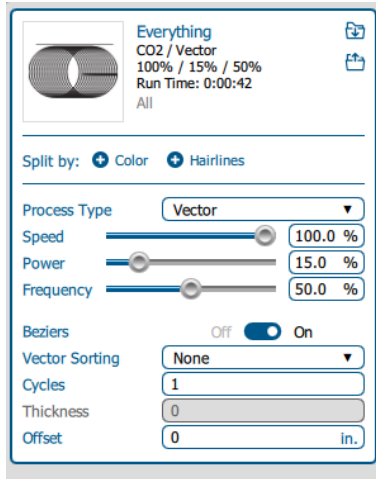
Everything
CO2 / Vector
100% / 15% / 50%
Run Time: 0:00:42
All

Split by: Color Hairlines

Process Type Vector

Speed 100.0 %

Power 15.0 %

Frequency 50.0 %

Beziers Off On

Vector Sorting None

Cycles 1

Thickness 0

Offset 0 in.